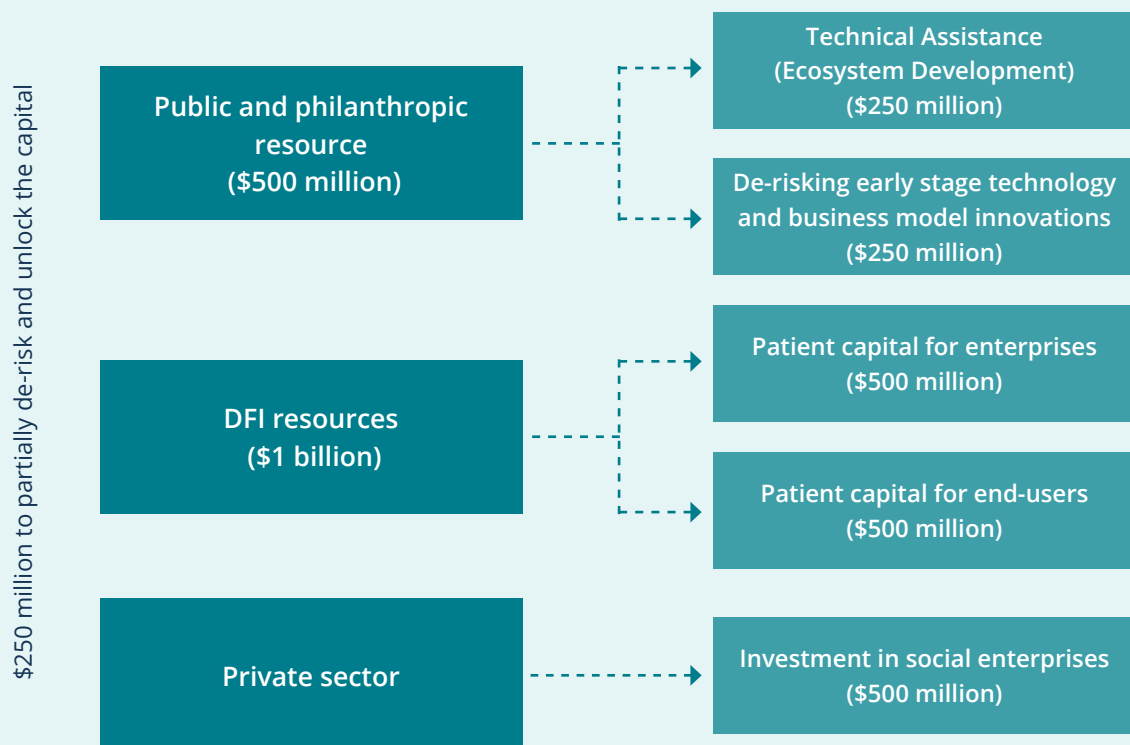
$250 million to partially de-risk and unlock the capital

Public and philanthropic resource ($500 million)

Technical Assistance (Ecosystem Development) ($250 million)

De-risking early stage technology and business model innovations ($250 million)

DFI resources ($1 billion)

Patient capital for enterprises ($500 million)

Patient capital for end-users ($500 million)

Private sector

Investment in social enterprises ($500 million)